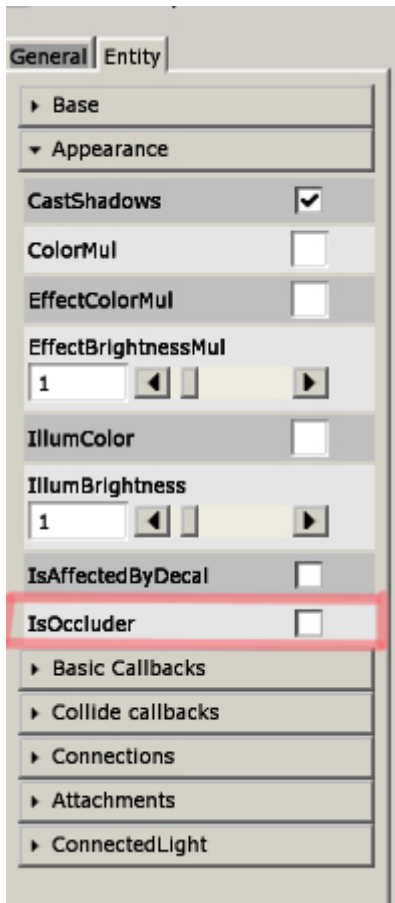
General Entity

Base

Appearance

CastShadows

ColorMul

EffectColorMul

EffectBrightnessMul

1

IllumColor

IllumBrightness

1

IsAffectedByDecal

IsOccluder

Basic Callbacks

Collide callbacks

Connections

Attachments

ConnectedLight